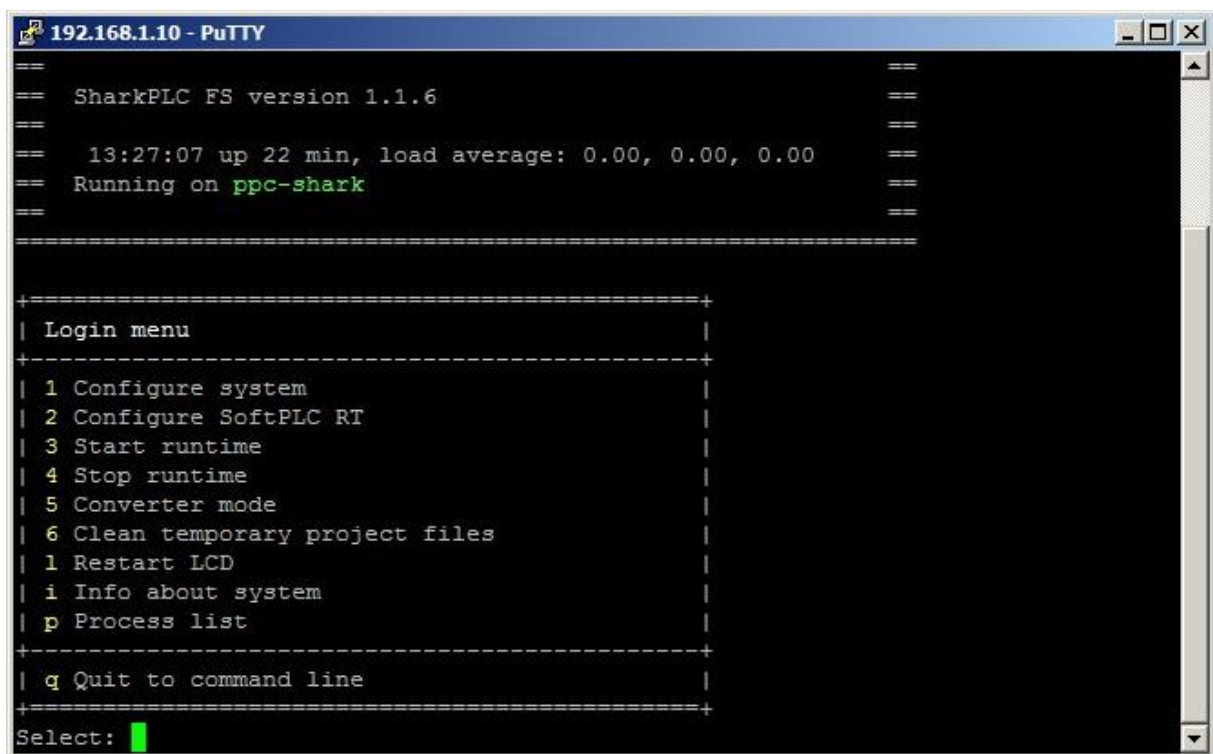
192.168.1.10 - PuTTY

==                                                      ==
==   SharkPLC FS version 1.1.6                          ==
==                                                      ==
==    13:27:07 up 22 min, load average: 0.00, 0.00, 0.00    ==
==   Running on ppc-shark                               ==
==                                                      ==
==========================================================

+==============================================+
| Login menu                                   |
+----------------------------------------------+
| 1 Configure system                           |
| 2 Configure SoftPLC RT                       |
| 3 Start runtime                              |
| 4 Stop runtime                               |
| 5 Converter mode                             |
| 6 Clean temporary project files              |
| l Restart LCD                                |
| i Info about system                          |
| p Process list                               |
+----------------------------------------------+
| q Quit to command line                       |
+==============================================+
Select: